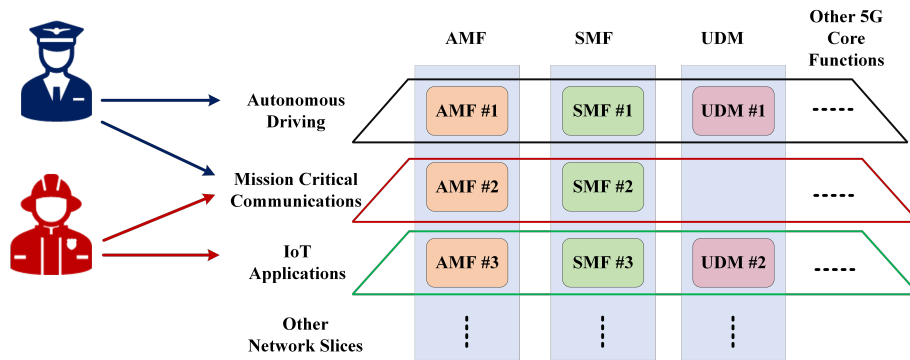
AMF

SMF

UDM

Other 5G Core Functions

Autonomous Driving

AMF #1

SMF #1

UDM #1

-----

Mission Critical Communications

AMF #2

SMF #2

-----

IoT Applications

AMF #3

SMF #3

UDM #2

-----

Other Network Slices

⋮

⋮

⋮